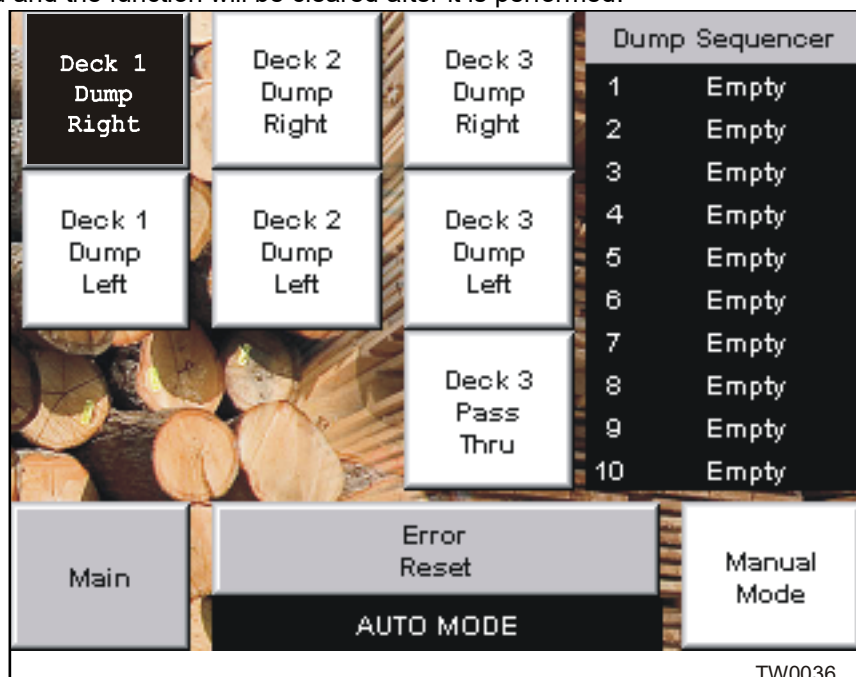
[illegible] and the function will be cleared after it is performed.

Deck 1 Dump Right

Deck 2 Dump Right

Deck 3 Dump Right

Dump Sequencer

| | |
|---|---|
| 1 | Empty |
| 2 | Empty |
| 3 | Empty |
| 4 | Empty |
| 5 | Empty |
| 6 | Empty |
| 7 | Empty |
| 8 | Empty |
| 9 | Empty |
| 10 | Empty |

Deck 1 Dump Left

Deck 2 Dump Left

Deck 3 Dump Left

Deck 3 Pass Thru

Main

Error Reset

AUTO MODE

Manual Mode

TW0036